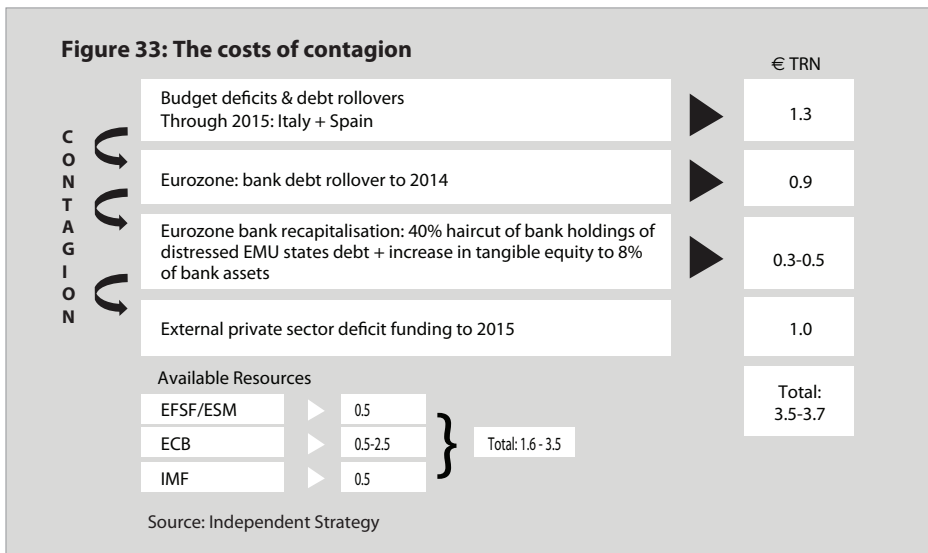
**Figure 33: The costs of contagion**

€ TRN

C
O
N
T
A
G
I
O
N

Budget deficits & debt rollovers
Through 2015: Italy + Spain

1.3

Eurozone: bank debt rollover to 2014

0.9

Eurozone bank recapitalisation: 40% haircut of bank holdings of distressed EMU states debt + increase in tangible equity to 8% of bank assets

0.3-0.5

External private sector deficit funding to 2015

1.0

Available Resources

Total:
3.5-3.7

| EFSF/ESM | 0.5 |
|---|---|
| ECB | 0.5-2.5 |
| IMF | 0.5 |

Total: 1.6 - 3.5

Source: Independent Strategy